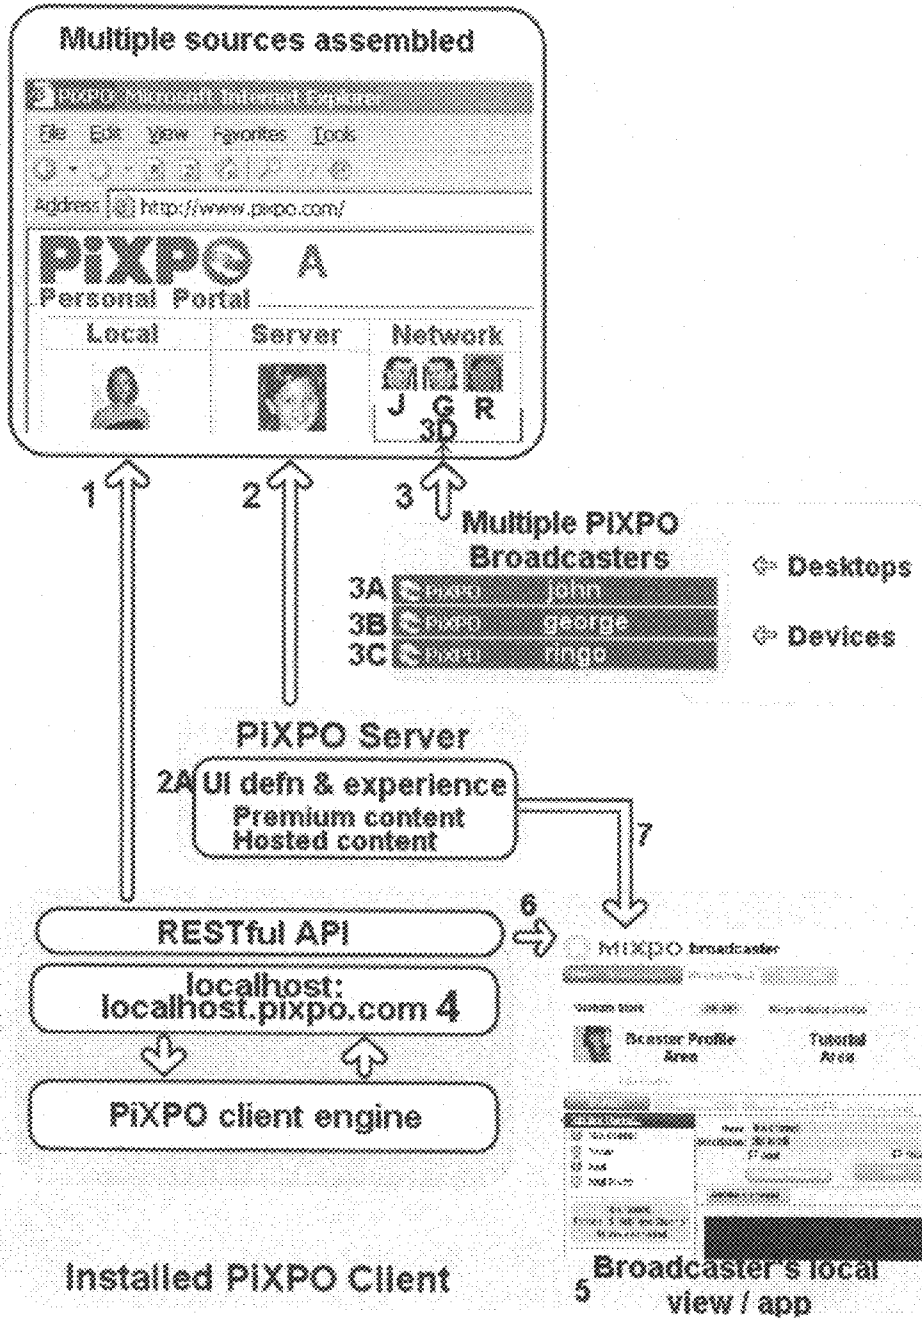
Multiple sources assembled

File Edit View Favorites Tools

Address: http://www.pixpo.com/

PiXPO A

Personal Portal

Local

Server

Network

J G R

3D

1

2

3

Multiple PIXPO Broadcasters

3A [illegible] john

3B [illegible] george

3C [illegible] ringo

Desktops

Devices

PIXPO Server

2A UI defn & experience

Premium content

Hosted content

7

6

RESTful API

localhost: localhost.pixpo.com 4

PiXPO client engine

Installed PiXPO Client

PiXPO broadcaster

Bcaster Profile Area

Tutorial Area

5 Broadcaster's local view / app